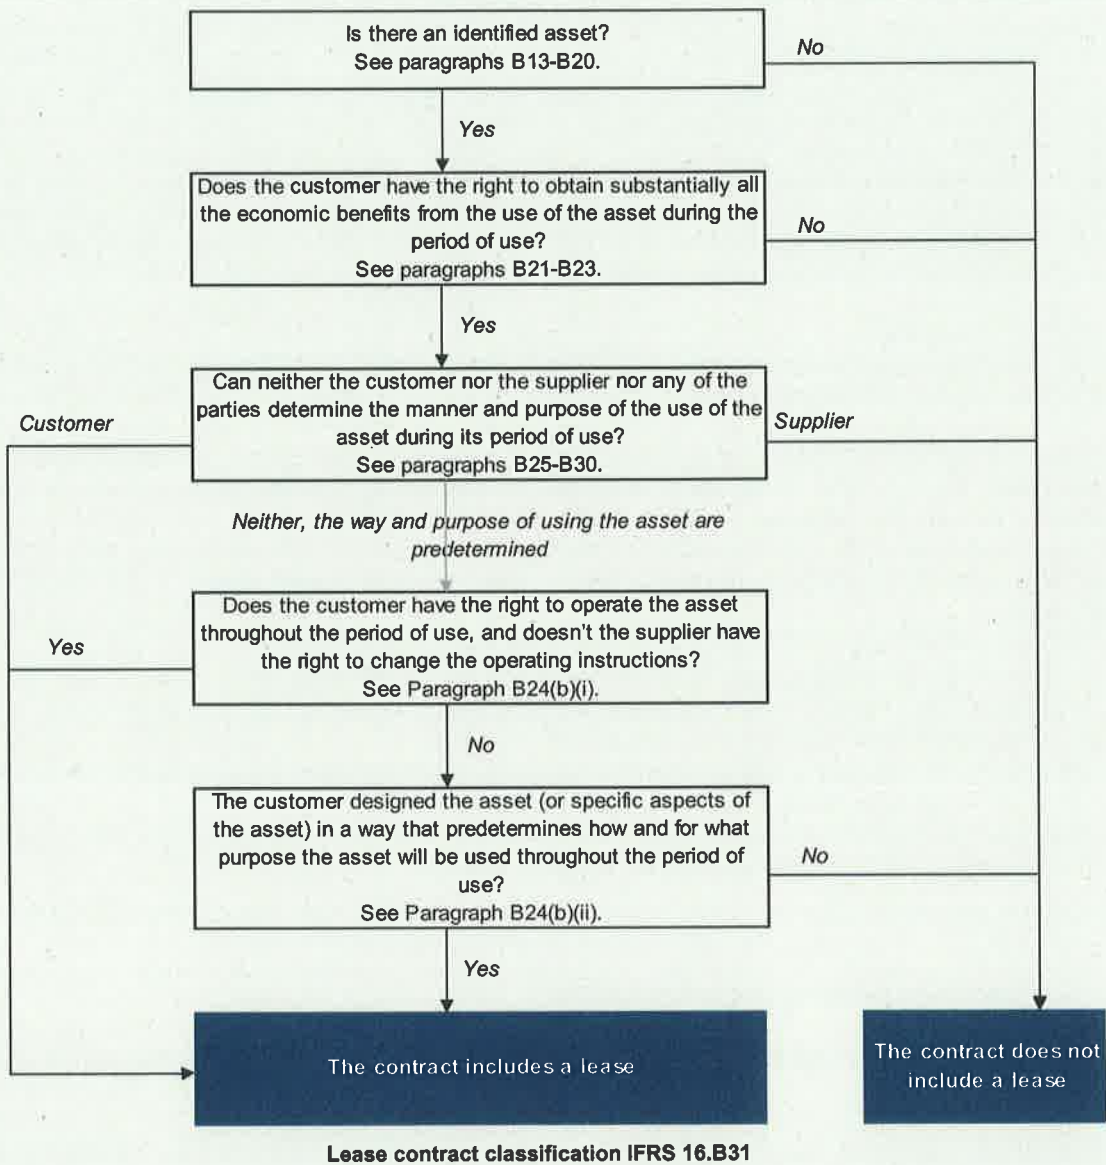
Is there an identified asset?
See paragraphs B13-B20.

No

Yes

Does the customer have the right to obtain substantially all the economic benefits from the use of the asset during the period of use?
See paragraphs B21-B23.

No

Yes

Customer

Can neither the customer nor the supplier nor any of the parties determine the manner and purpose of the use of the asset during its period of use?
See paragraphs B25-B30.

Supplier

Neither, the way and purpose of using the asset are predetermined

Yes

Does the customer have the right to operate the asset throughout the period of use, and doesn't the supplier have the right to change the operating instructions?
See Paragraph B24(b)(i).

No

The customer designed the asset (or specific aspects of the asset) in a way that predetermines how and for what purpose the asset will be used throughout the period of use?
See Paragraph B24(b)(ii).

No

Yes

The contract includes a lease

The contract does not include a lease

Lease contract classification IFRS 16.B31